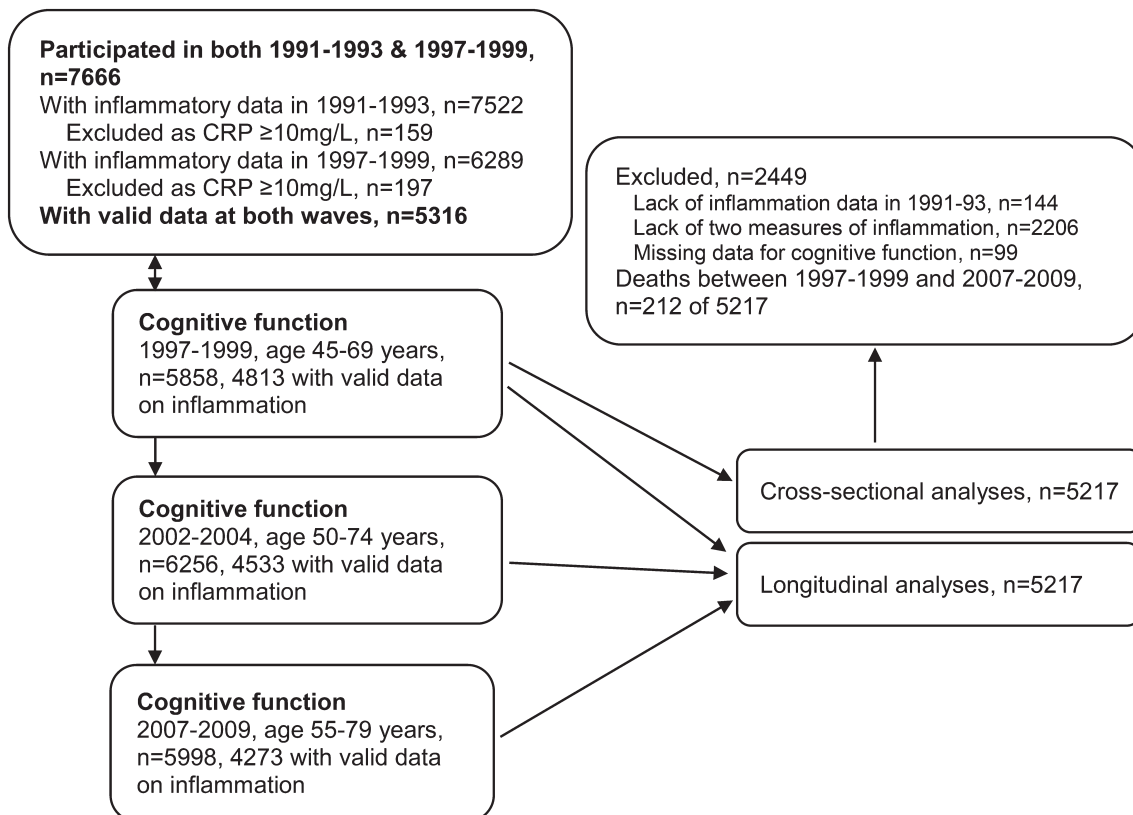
**Participated in both 1991-1993 & 1997-1999, n=7666**
With inflammatory data in 1991-1993, n=7522
Excluded as CRP ≥10mg/L, n=159
With inflammatory data in 1997-1999, n=6289
Excluded as CRP ≥10mg/L, n=197
**With valid data at both waves, n=5316**

Excluded, n=2449
Lack of inflammation data in 1991-93, n=144
Lack of two measures of inflammation, n=2206
Missing data for cognitive function, n=99
Deaths between 1997-1999 and 2007-2009, n=212 of 5217

**Cognitive function**
1997-1999, age 45-69 years, n=5858, 4813 with valid data on inflammation

**Cognitive function**
2002-2004, age 50-74 years, n=6256, 4533 with valid data on inflammation

**Cognitive function**
2007-2009, age 55-79 years, n=5998, 4273 with valid data on inflammation

Cross-sectional analyses, n=5217

Longitudinal analyses, n=5217